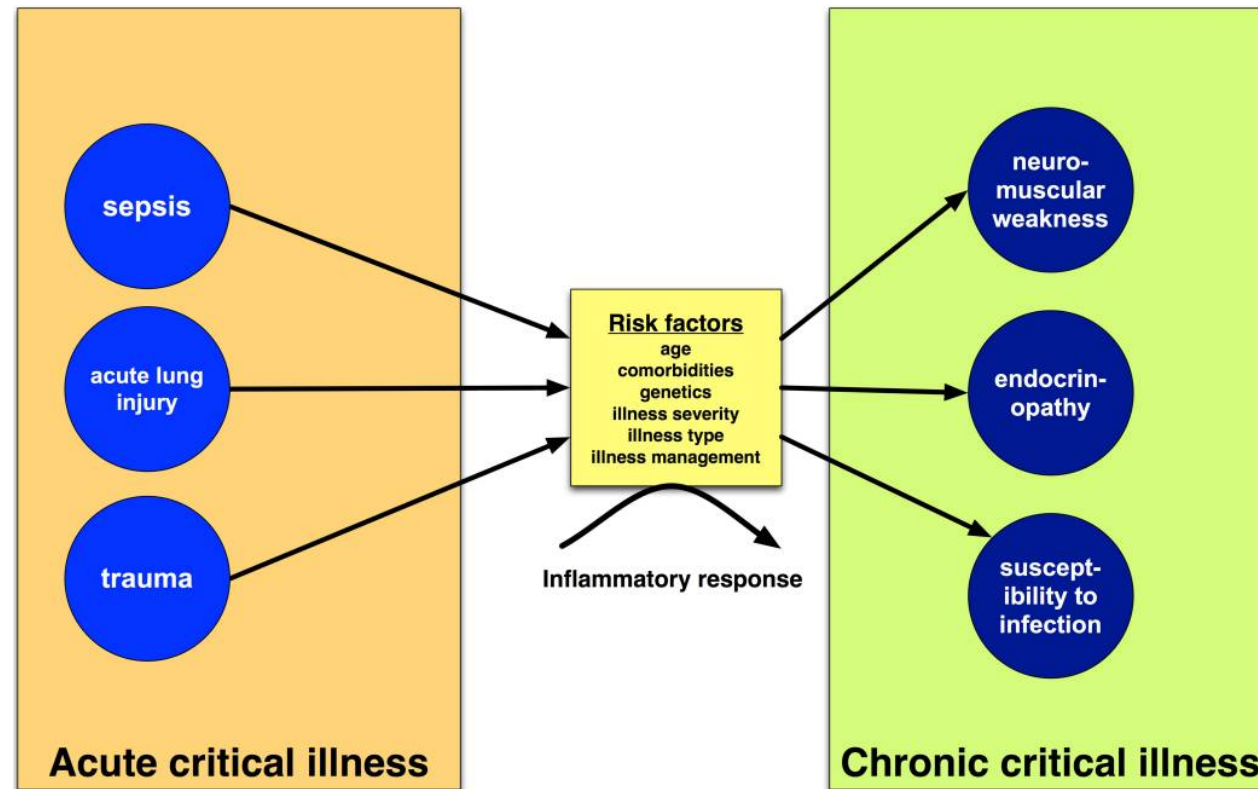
sepsis

acute lung injury

trauma

Acute critical illness

Risk factors
age
comorbidities
genetics
illness severity
illness type
illness management

Inflammatory response

neuro-muscular weakness

endocrin-opathy

suscept-ibility to infection

Chronic critical illness